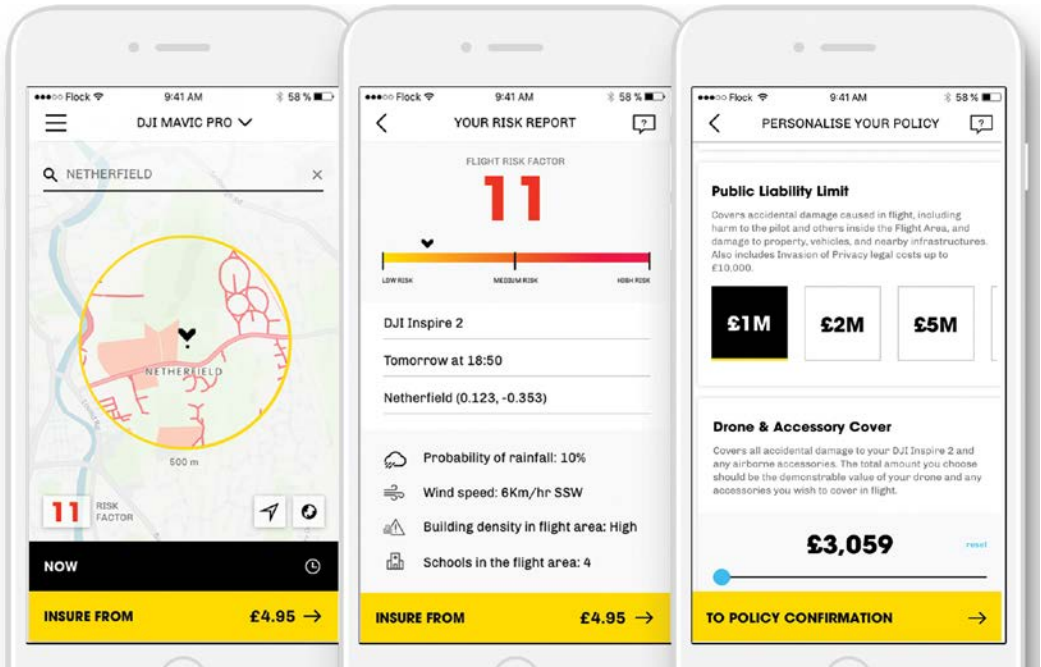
●●●○○ Flock 9:41 AM 58 %

DJI MAVIC PRO

NETHERFIELD ×

NETHERFIELD

500 m

11 RISK FACTOR

NOW

INSURE FROM £4.95 →

●●●○○ Flock 9:41 AM 58 %

YOUR RISK REPORT

FLIGHT RISK FACTOR

11

LOW RISK MEDIUM RISK HIGH RISK

DJI Inspire 2

Tomorrow at 18:50

Netherfield (0.123, -0.353)

Probability of rainfall: 10%

Wind speed: 6Km/hr SSW

Building density in flight area: High

Schools in the flight area: 4

INSURE FROM £4.95 →

●●●○○ Flock 9:41 AM 58 %

PERSONALISE YOUR POLICY

Public Liability Limit

Covers accidental damage caused in flight, including harm to the pilot and others inside the Flight Area, and damage to property, vehicles, and nearby infrastructures. Also includes Invasion of Privacy legal costs up to £10,000.

£1M £2M £5M

Drone & Accessory Cover

Covers all accidental damage to your DJI Inspire 2 and any airborne accessories. The total amount you choose should be the demonstrable value of your drone and any accessories you wish to cover in flight.

£3,059

reset

TO POLICY CONFIRMATION →